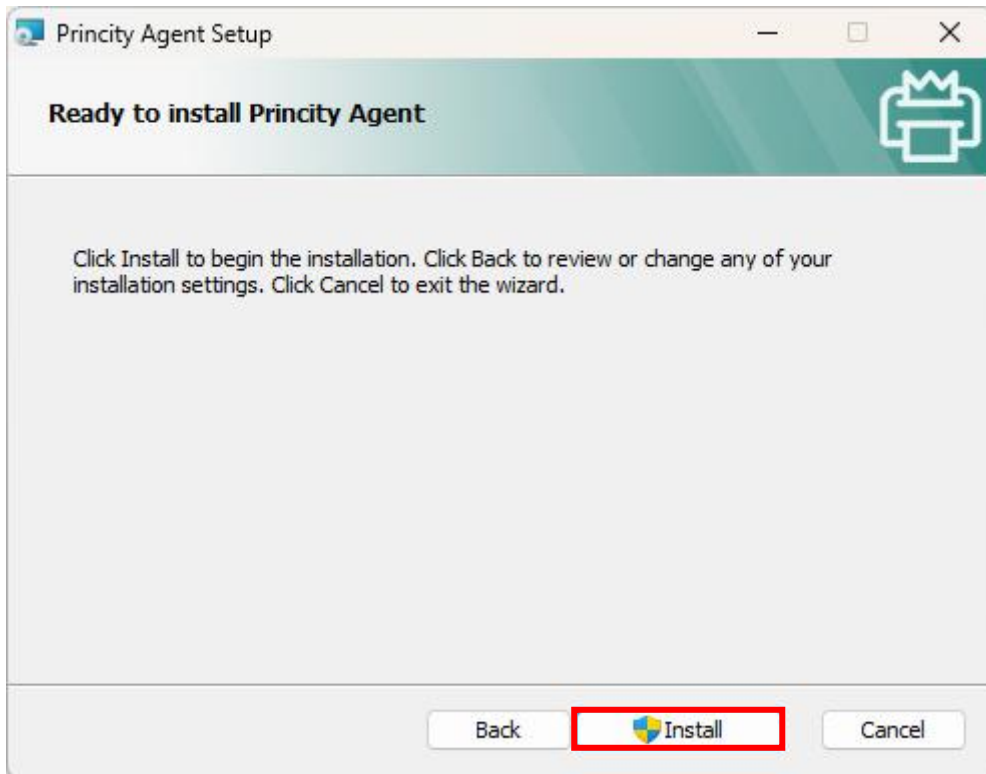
Princity Agent Setup

Ready to install Princity Agent

Click Install to begin the installation. Click Back to review or change any of your installation settings. Click Cancel to exit the wizard.

Back
Install
Cancel